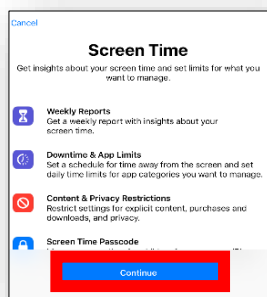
Cancel

Screen Time

Get insights about your screen time and set limits for what you want to manage.

Weekly Reports
Get a weekly report with insights about your screen time.

Downtime & App Limits
Set a schedule for time away from the screen and set daily time limits for app categories you want to manage.

Content & Privacy Restrictions
Restrict settings for explicit content, purchases and downloads, and privacy.

Screen Time Passcode
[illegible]

Continue